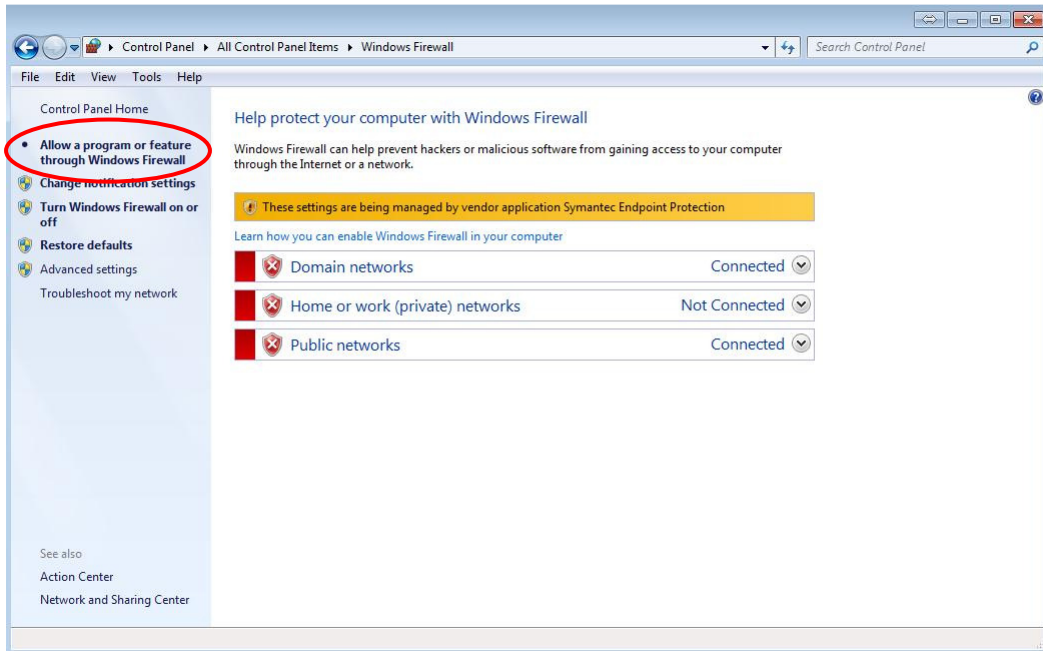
Control Panel ▸ All Control Panel Items ▸ Windows Firewall

Search Control Panel

File Edit View Tools Help

Control Panel Home

Allow a program or feature through Windows Firewall

Change notification settings

Turn Windows Firewall on or off

Restore defaults

Advanced settings

Troubleshoot my network

See also

Action Center

Network and Sharing Center

Help protect your computer with Windows Firewall

Windows Firewall can help prevent hackers or malicious software from gaining access to your computer through the Internet or a network.

These settings are being managed by vendor application Symantec Endpoint Protection

Learn how you can enable Windows Firewall in your computer

Domain networks Connected

Home or work (private) networks Not Connected

Public networks Connected